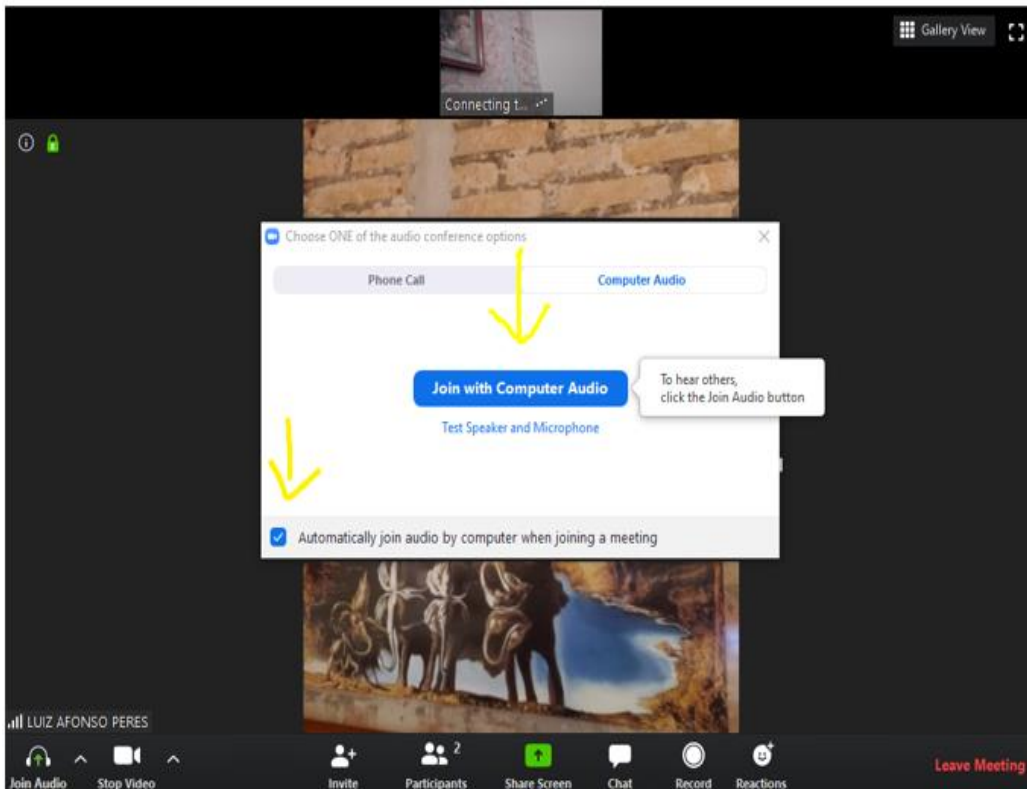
Gallery View

Connecting t...

Choose ONE of the audio conference options

Phone Call

Computer Audio

Join with Computer Audio

To hear others, click the Join Audio button

Test Speaker and Microphone

Automatically join audio by computer when joining a meeting

LUIZ AFONSO PERES

Join Audio

Stop Video

Invite

Participants 2

Share Screen

Chat

Record

Reactions

Leave Meeting